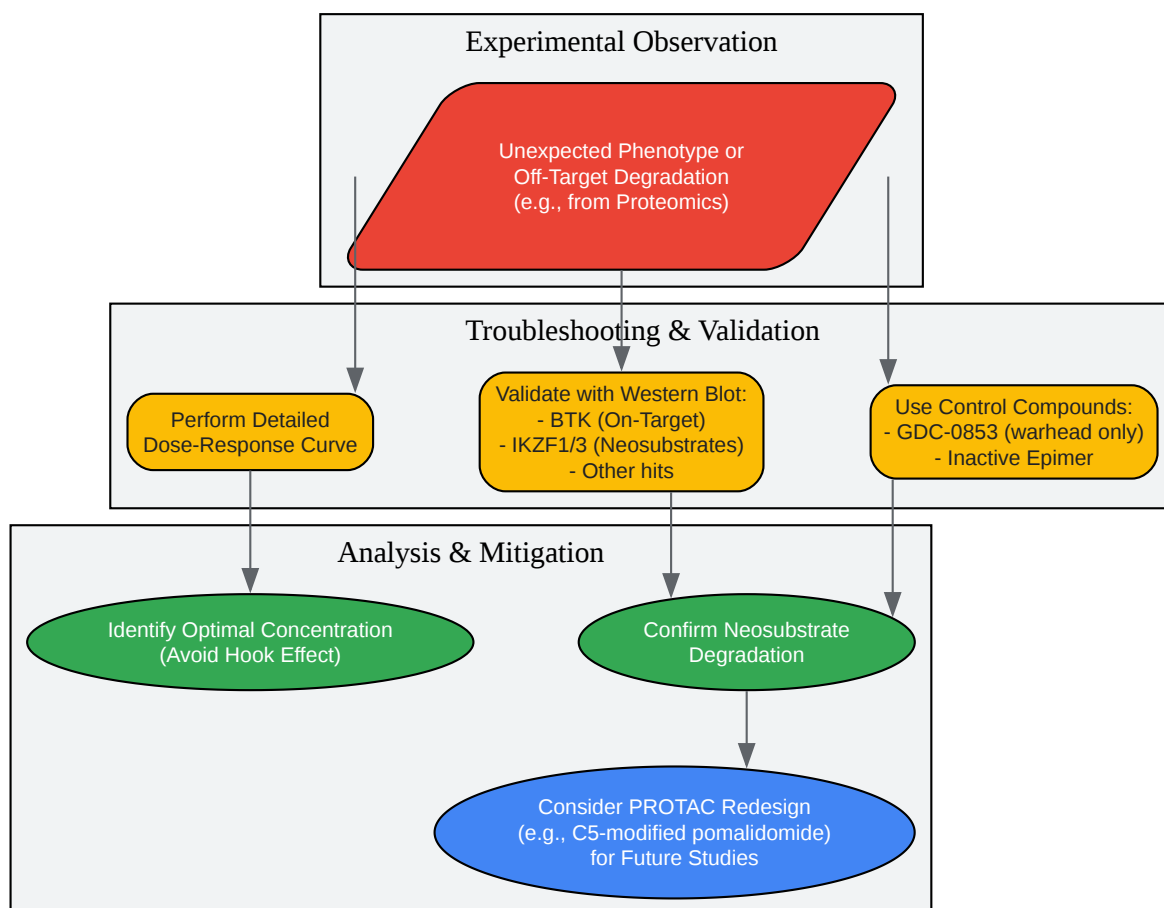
Experimental Observation

Unexpected Phenotype or
Off-Target Degradation
(e.g., from Proteomics)

Troubleshooting & Validation

Perform Detailed
Dose-Response Curve

Validate with Western Blot:
- BTK (On-Target)
- IKZF1/3 (Neosubstrates)
- Other hits

Use Control Compounds:
- GDC-0853 (warhead only)
- Inactive Epimer

Analysis & Mitigation

Identify Optimal Concentration
(Avoid Hook Effect)

Confirm Neosubstrate
Degradation

Consider PROTAC Redesign
(e.g., C5-modified pomalidomide)
for Future Studies